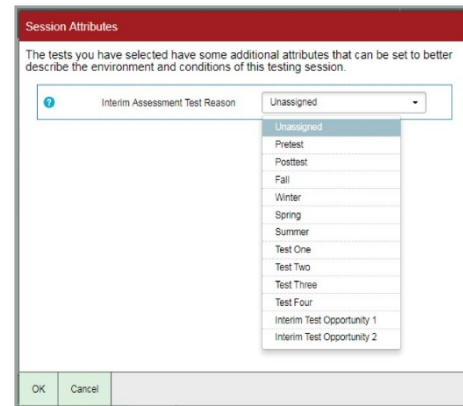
Session Attributes

The tests you have selected have some additional attributes that can be set to better describe the environment and conditions of this testing session.

Interim Assessment Test Reason

Unassigned

Unassigned
Pretest
Posttest
Fall
Winter
Spring
Summer
Test One
Test Two
Test Three
Test Four
Interim Test Opportunity 1
Interim Test Opportunity 2

OK
Cancel